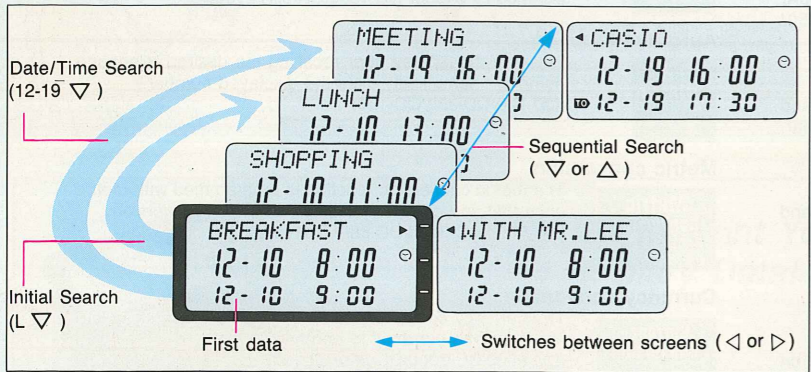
Date/Time Search (12-19 ▽ )

MEETING
12-19 16:00

◂ CASIO
12-19 16:00
TO 12-19 17:30

LUNCH
12-10 13:00

Sequential Search ( ▽ or △ )

SHOPPING
12-10 11:00

BREAKFAST ▸
12-10 8:00
12-10 9:00

◂ WITH MR.LEE
12-10 8:00
12-10 9:00

Initial Search (L ▽ )

First data

Switches between screens ( ◁ or ▷ )